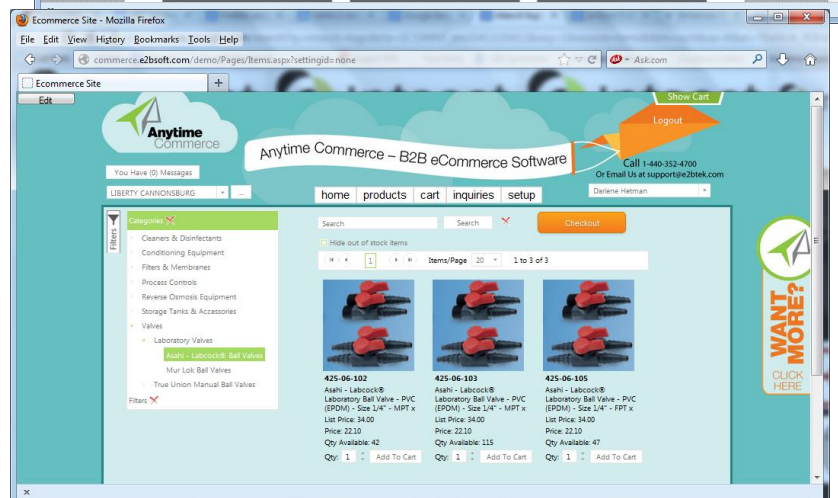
Ecommerce Site - Mozilla Firefox

File Edit View History Bookmarks Tools Help

commerce.e2bsoft.com/demo/Pages/Items.aspx?settingid=none

Ask.com

Ecommerce Site

Edit

Show Cart

Anytime Commerce

Logout

Anytime Commerce – B2B eCommerce Software

Call 1-440-352-4700
Or Email Us at support@e2btek.com

You Have (0) Messages

LIBERTY CANNONSBURG

home products cart inquiries setup

Darlene Hetman

Filters

Categories

Cleaners & Disinfectants
Conditioning Equipment
Filters & Membranes
Process Controls
Reverse Osmosis Equipment
Storage Tanks & Accessories
Valves
Laboratory Valves
Asahi - Labcock® Ball Valves
Mur Lok Ball Valves
True Union Manual Ball Valves

Filters

Search

Search

Checkout

Hide out of stock items

1

Items/Page 20

1 to 3 of 3

425-06-102
Asahi - Labcock® Laboratory Ball Valve - PVC (EPDM) - Size 1/4" - MPT x
List Price: 34.00
Price: 22.10
Qty Available: 42
Qty: 1 Add To Cart

425-06-103
Asahi - Labcock® Laboratory Ball Valve - PVC (EPDM) - Size 1/4" - MPT x
List Price: 34.00
Price: 22.10
Qty Available: 115
Qty: 1 Add To Cart

425-06-105
Asahi - Labcock® Laboratory Ball Valve - PVC (EPDM) - Size 1/4" - FPT x
List Price: 34.00
Price: 22.10
Qty Available: 47
Qty: 1 Add To Cart

WANT MORE?
CLICK HERE